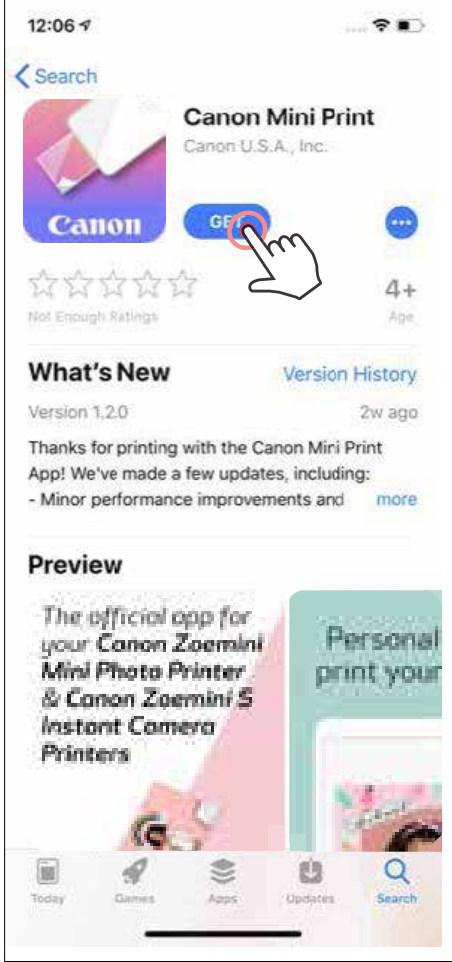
12:06

< Search

Canon

Canon Mini Print
Canon U.S.A., Inc.

GE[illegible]

Not Enough Ratings

4+
Age

What's New

Version History

Version 1.2.0

2w ago

Thanks for printing with the Canon Mini Print App! We've made a few updates, including:
- Minor performance improvements and

more

Preview

The official app for your Canon Zoemini Mini Photo Printer & Canon Zoemini S Instant Camera Printers

Personal print your

Today

Games

Apps

Updates

Search